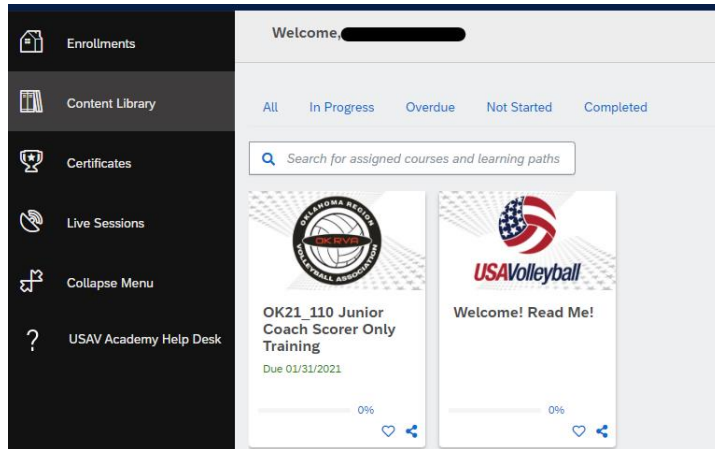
Enrollments

Content Library

Certificates

Live Sessions

Collapse Menu

USAV Academy Help Desk

Welcome, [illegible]

All In Progress Overdue Not Started Completed

Search for assigned courses and learning paths

OKLAHOMA REGION OK RVA VOLLEYBALL ASSOCIATION

OK21_110 Junior Coach Scorer Only Training

Due 01/31/2021

0%

USAVolleyball

Welcome! Read Me!

0%